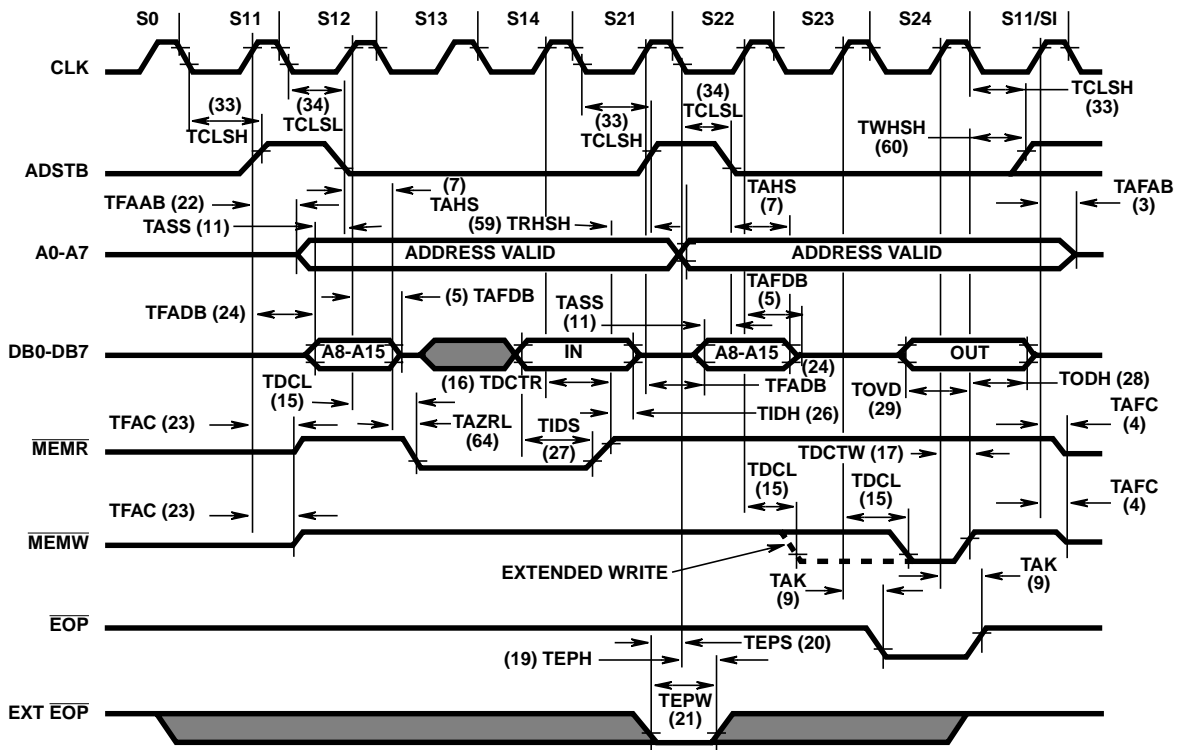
S0 S11 S12 S13 S14 S21 S22 S23 S24 S11/SI

CLK

(33) TCLSH
(34) TCLSL
(33) TCLSH
(34) TCLSL
TCLSH (33)
TWHSH (60)

ADSTB

TFAAB (22)
(7) TAHS
TAHS (7)
TAFAB (3)
TASS (11)
(59) TRHSH

A0-A7
ADDRESS VALID
ADDRESS VALID

TFADB (24)
(5) TAFDB
TASS (11)
TAFDB (5)

DB0-DB7
A8-A15
IN
A8-A15
OUT
(24) TFADB

TDCL (15)
(16) TDCTR
TIDH (26)
TOVD (29)
TODH (28)
TFAC (23)
TAZRL (64)
TIDS (27)
TAFC (4)

$\overline{MEMR}$

TDCTW (17)
TDCL (15)
TDCL (15)
TFAC (23)
TAFC (4)

$\overline{MEMW}$

EXTENDED WRITE
TAK (9)
TAK (9)

$\overline{EOP}$

(19) TEPH
TEPS (20)

EXT $\overline{EOP}$

TEPW (21)